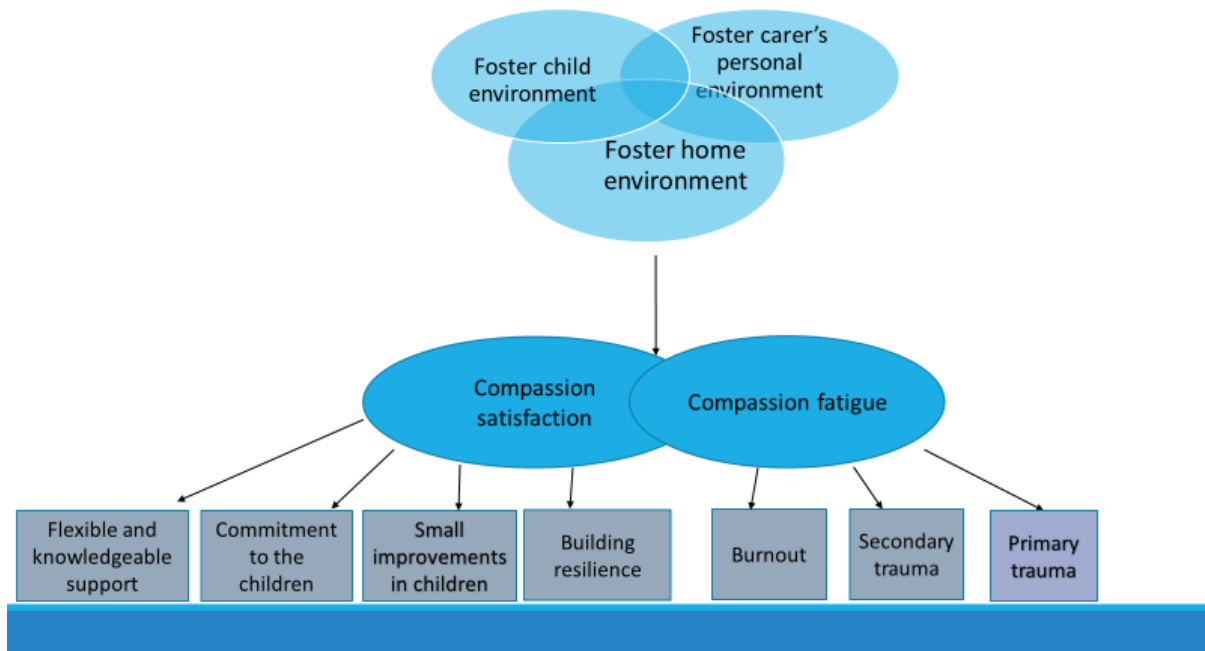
Foster child environment

Foster carer's personal environment

Foster home environment

Compassion satisfaction

Compassion fatigue

Flexible and knowledgeable support

Commitment to the children

Small improvements in children

Building resilience

Burnout

Secondary trauma

Primary trauma